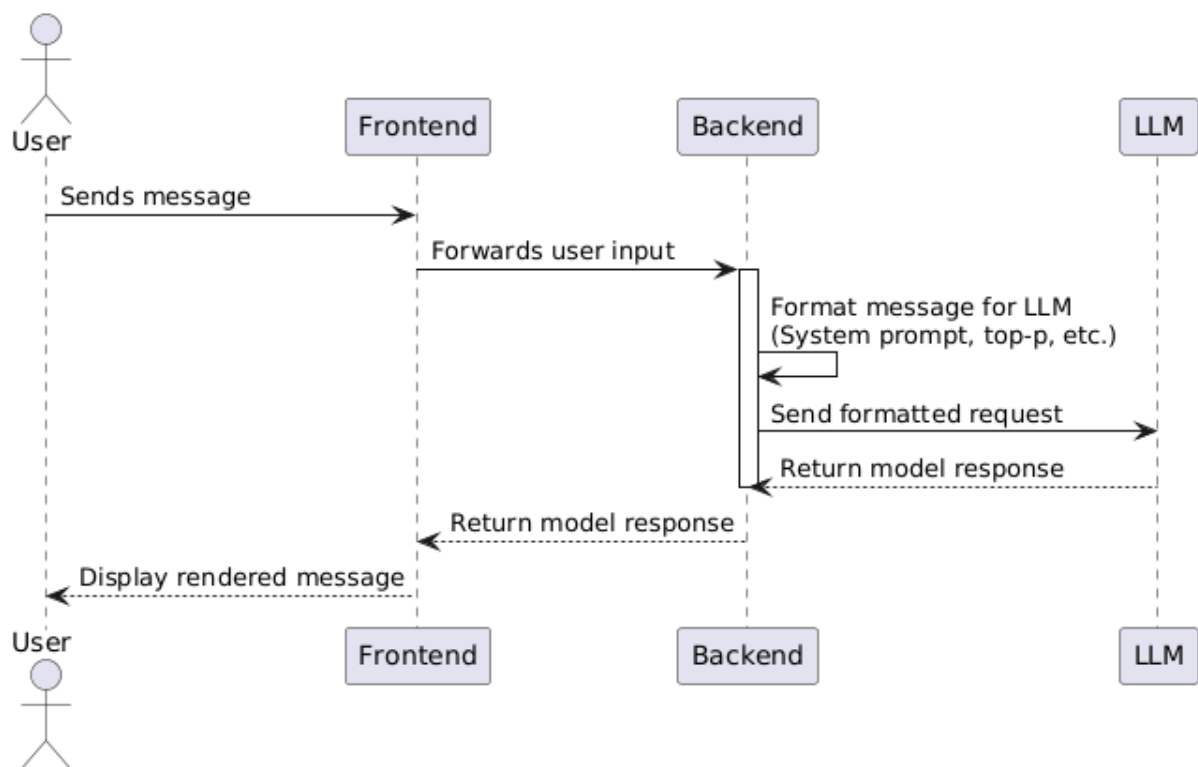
User

Frontend

Backend

LLM

Sends message

Forwards user input

Format message for LLM
(System prompt, top-p, etc.)

Send formatted request

Return model response

Return model response

Display rendered message

User

Frontend

Backend

LLM